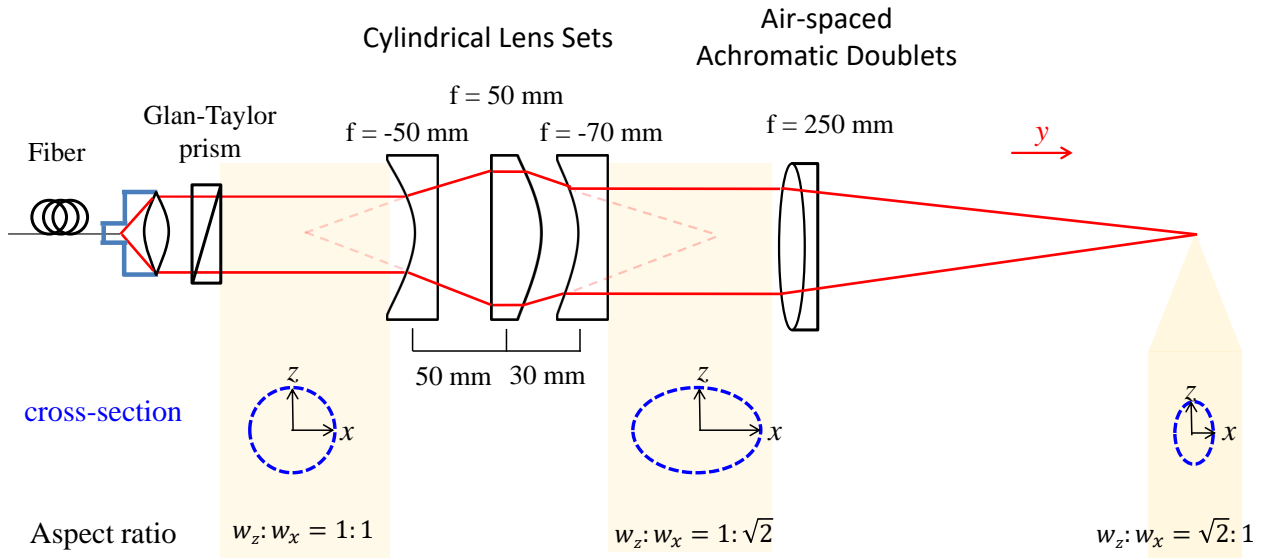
Cylindrical Lens Sets

Air-spaced Achromatic Doublets

f = 50 mm

Glan-Taylor prism

f = -50 mm

f = -70 mm

f = 250 mm

$y$

Fiber

50 mm

30 mm

$z$

$x$

$z$

$x$

$z$

$x$

cross-section

Aspect ratio

$w_z$: $w_x$ = 1: 1

$w_z$: $w_x$ = 1: $\sqrt{2}$

$w_z$: $w_x$ = $\sqrt{2}$: 1